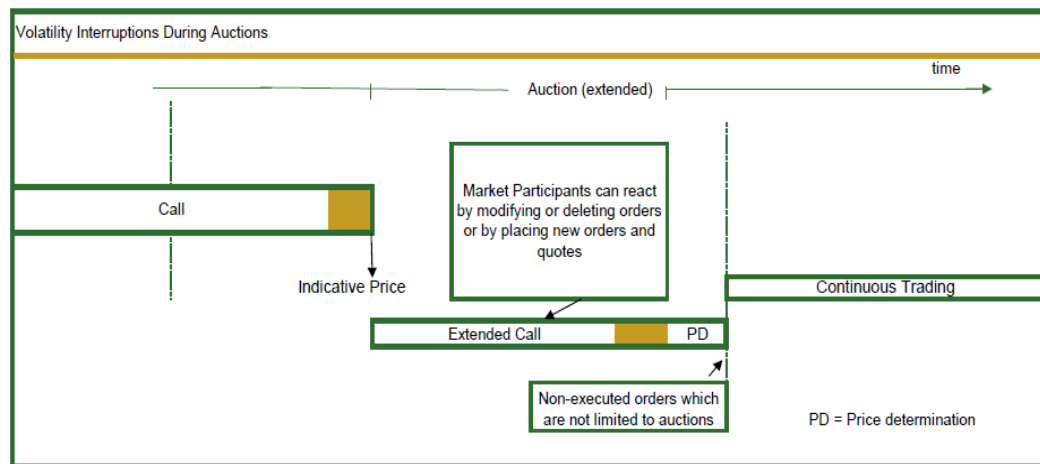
Volatility Interruptions During Auctions

time

Auction (extended)

Call

Market Participants can react by modifying or deleting orders or by placing new orders and quotes

Indicative Price

Continuous Trading

Extended Call

PD

Non-executed orders which are not limited to auctions

PD = Price determination